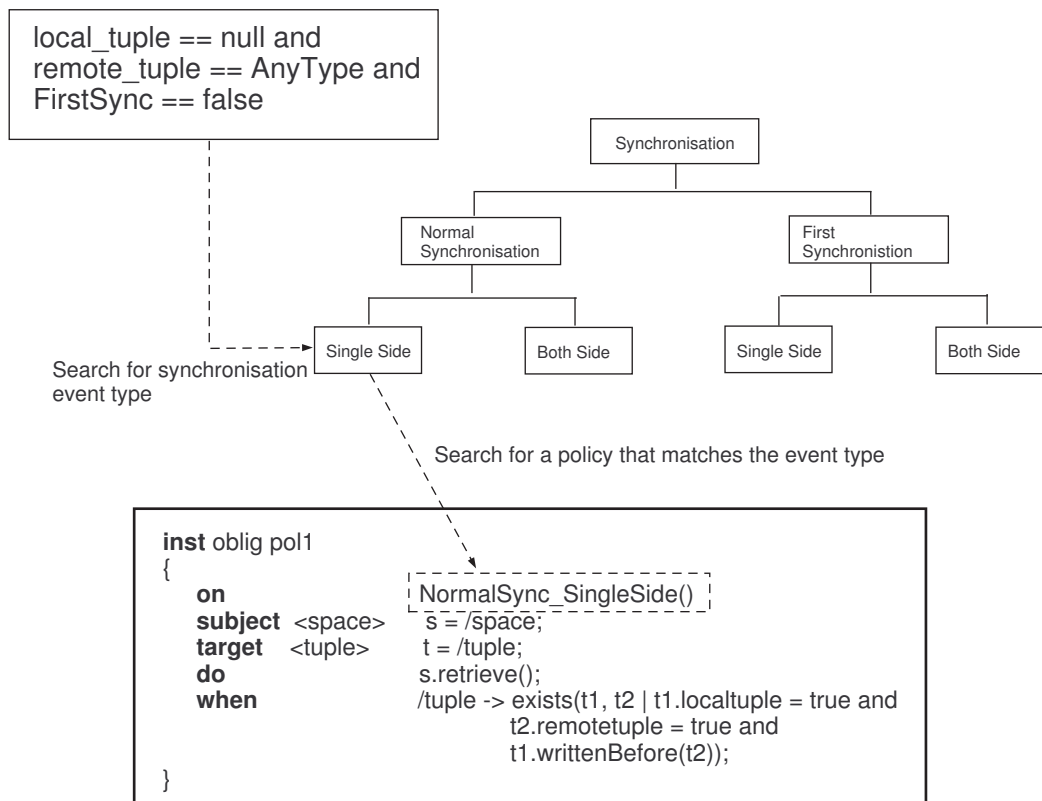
local_tuple == null and
remote_tuple == AnyType and
FirstSync == false

Synchronisation

Normal Synchronisation

First Synchronistion

Single Side

Both Side

Single Side

Both Side

Search for synchronisation event type

Search for a policy that matches the event type

**inst** oblig pol1
{
**on** NormalSync_SingleSide()
**subject** <space> s = /space;
**target** <tuple> t = /tuple;
**do** s.retrieve();
**when** /tuple -> exists(t1, t2 | t1.localtuple = true and
t2.remotetuple = true and
t1.writtenBefore(t2));
}